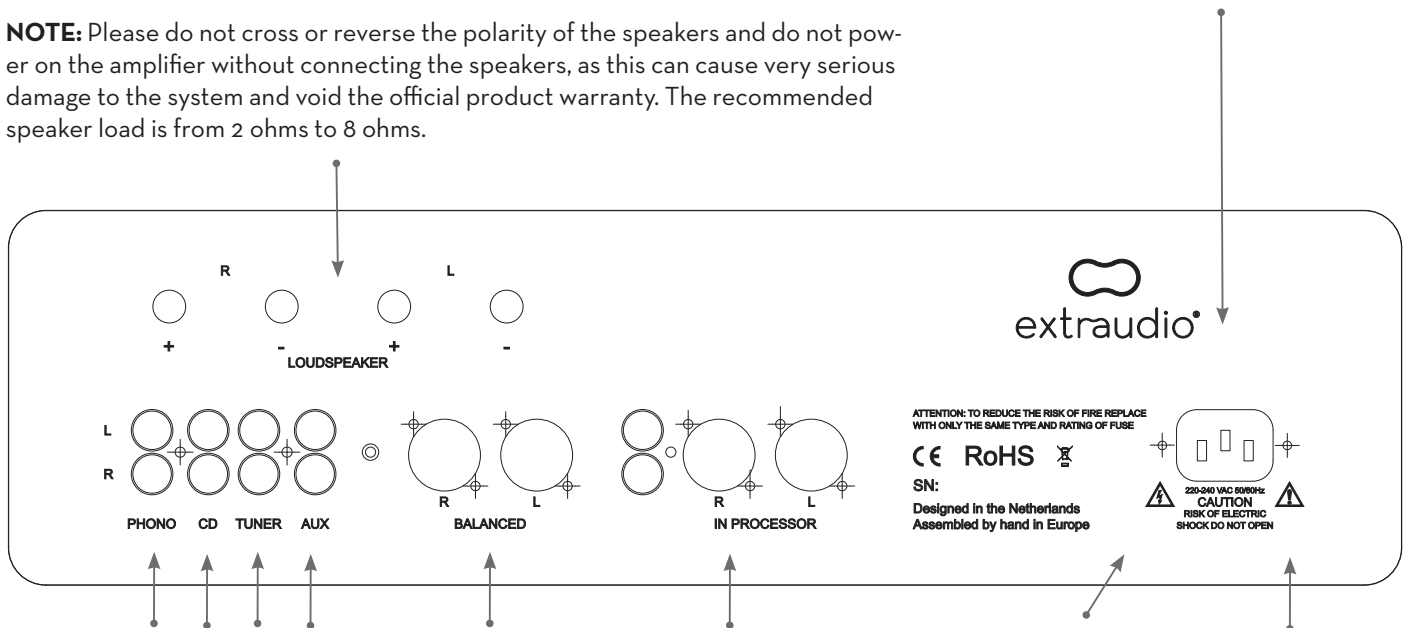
**NOTE:** Please do not cross or reverse the polarity of the speakers and do not power on the amplifier without connecting the speakers, as this can cause very serious damage to the system and void the official product warranty. The recommended speaker load is from 2 ohms to 8 ohms.

R L

+ - + -

LOUDSPEAKER

extraudio

L

R

PHONO CD TUNER AUX

R L

BALANCED

R L

IN PROCESSOR

ATTENTION: TO REDUCE THE RISK OF FIRE REPLACE WITH ONLY THE SAME TYPE AND RATING OF FUSE

CE RoHS

SN:

Designed in the Netherlands
Assembled by hand in Europe

220-240 VAC 50/60Hz
CAUTION
RISK OF ELECTRIC
SHOCK DO NOT OPEN